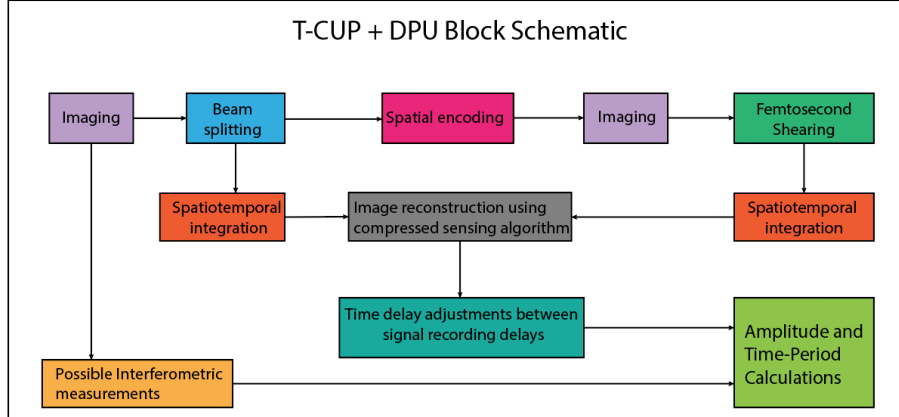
T-CUP + DPU Block Schematic

Imaging

Beam splitting

Spatial encoding

Imaging

Femtosecond Shearing

Spatiotemporal integration

Image reconstruction using compressed sensing algorithm

Spatiotemporal integration

Time delay adjustments between signal recording delays

Amplitude and Time-Period Calculations

Possible Interferometric measurements